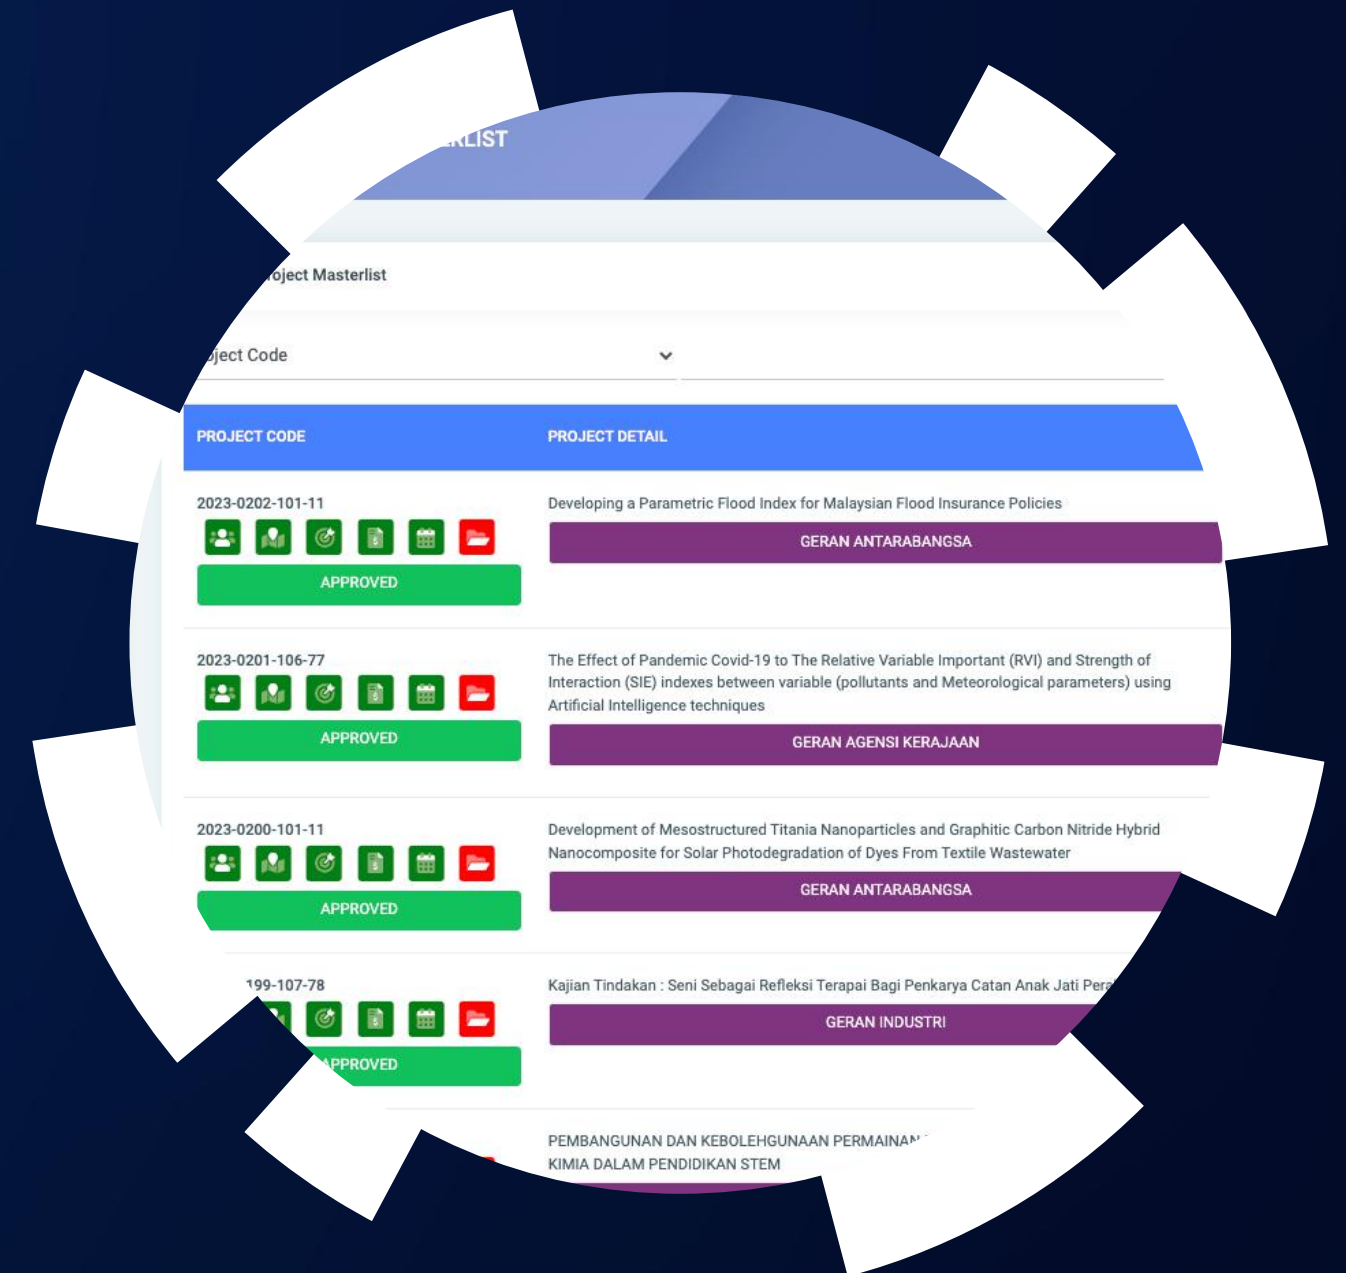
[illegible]RLIST

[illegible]oject Masterlist

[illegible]ject Code

| PROJECT CODE | PROJECT DETAIL |
|---|---|
| 2023-0202-101-11 APPROVED | Developing a Parametric Flood Index for Malaysian Flood Insurance Policies GERAN ANTARABANGSA |
| 2023-0201-106-77 APPROVED | The Effect of Pandemic Covid-19 to The Relative Variable Important (RVI) and Strength of Interaction (SIE) indexes between variable (pollutants and Meteorological parameters) using Artificial Intelligence techniques GERAN AGENSI KERAJAAN |
| 2023-0200-101-11 APPROVED | Development of Mesostructured Titania Nanoparticles and Graphitic Carbon Nitride Hybrid Nanocomposite for Solar Photodegradation of Dyes From Textile Wastewater GERAN ANTARABANGSA |
| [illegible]199-107-78 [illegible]PPROVED | Kajian Tindakan : Seni Sebagai Refleksi Terapai Bagi Penkarya Catan Anak Jati Pera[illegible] GERAN INDUSTRI |
| | PEMBANGUNAN DAN KEBOLEHGUNAAN PERMAINAN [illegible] KIMIA DALAM PENDIDIKAN STEM |